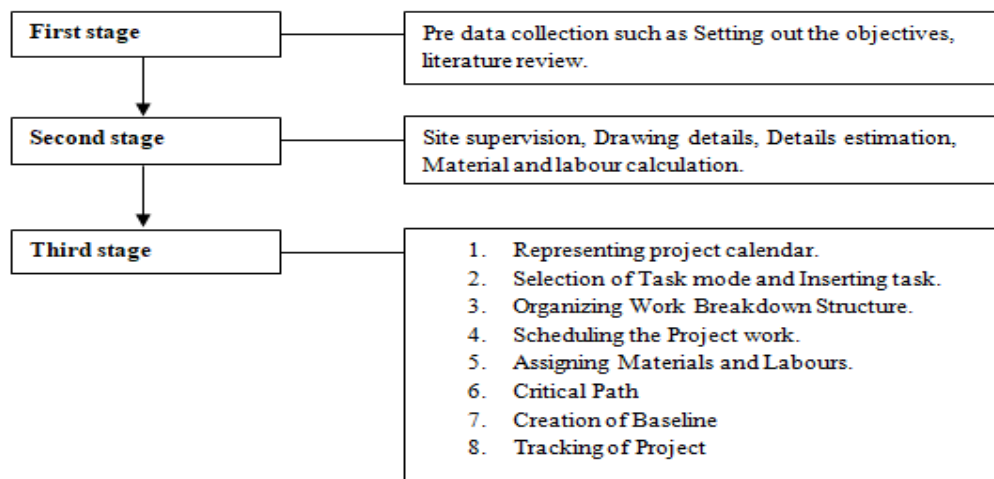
First stage

Pre data collection such as Setting out the objectives, literature review.

Second stage

Site supervision, Drawing details, Details estimation, Material and labour calculation.

Third stage

1. Representing project calendar.
2. Selection of Task mode and Inserting task.
3. Organizing Work Breakdown Structure.
4. Scheduling the Project work.
5. Assigning Materials and Labours.
6. Critical Path
7. Creation of Baseline
8. Tracking of Project